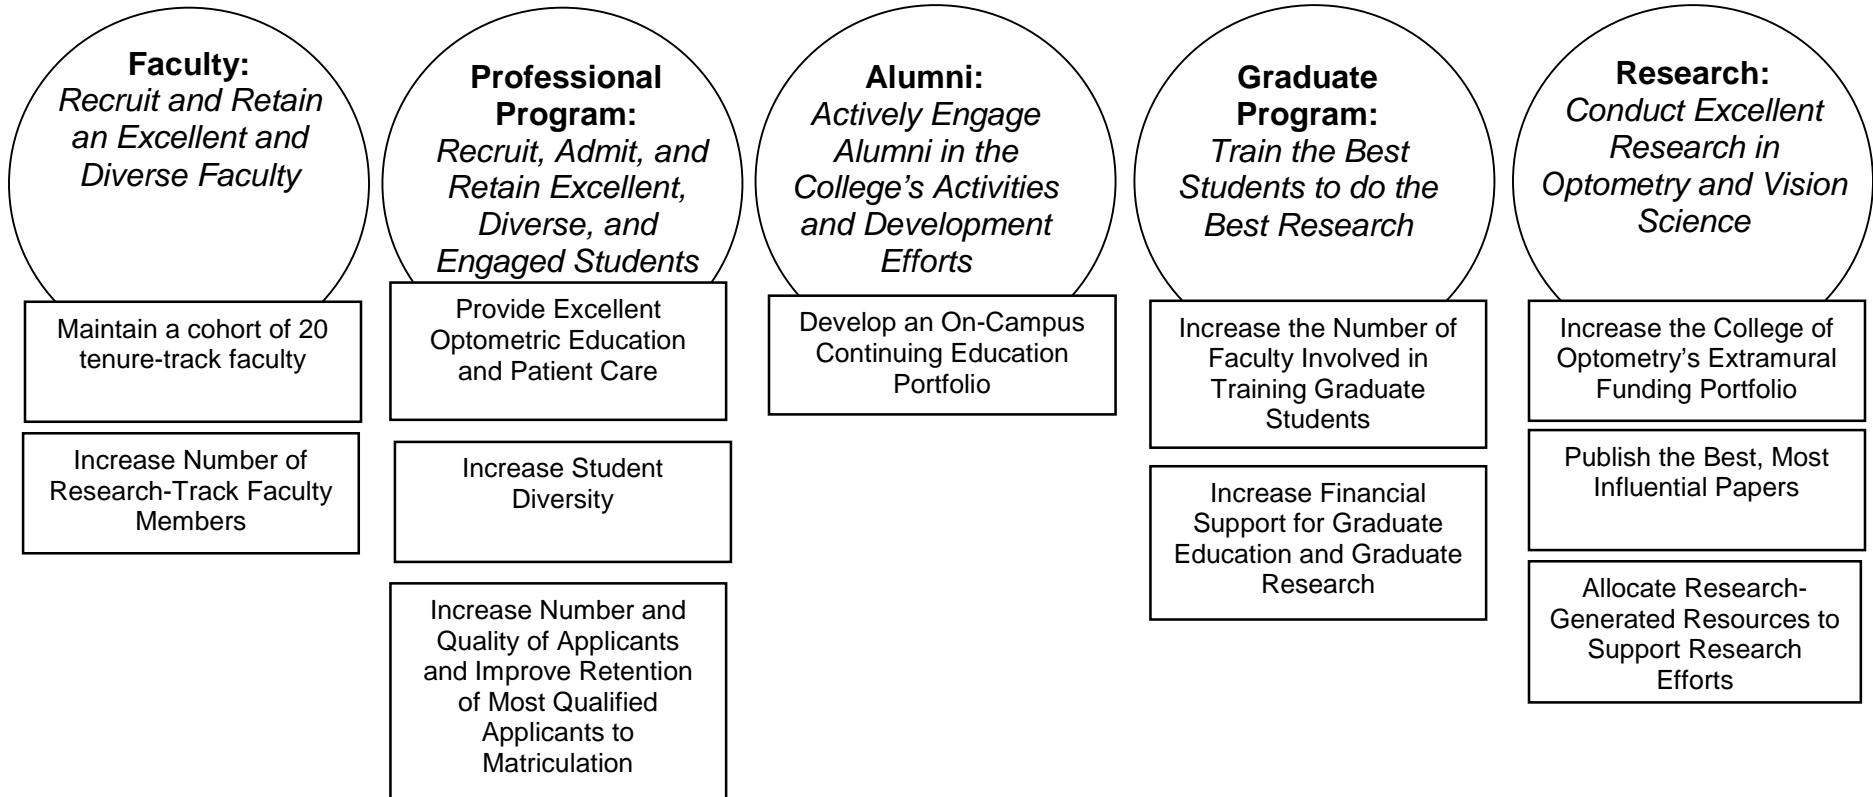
**Faculty:**
*Recruit and Retain an Excellent and Diverse Faculty*

Maintain a cohort of 20 tenure-track faculty

Increase Number of Research-Track Faculty Members

**Professional Program:**
*Recruit, Admit, and Retain Excellent, Diverse, and Engaged Students*

Provide Excellent Optometric Education and Patient Care

Increase Student Diversity

Increase Number and Quality of Applicants and Improve Retention of Most Qualified Applicants to Matriculation

**Alumni:**
*Actively Engage Alumni in the College's Activities and Development Efforts*

Develop an On-Campus Continuing Education Portfolio

**Graduate Program:**
*Train the Best Students to do the Best Research*

Increase the Number of Faculty Involved in Training Graduate Students

Increase Financial Support for Graduate Education and Graduate Research

**Research:**
*Conduct Excellent Research in Optometry and Vision Science*

Increase the College of Optometry's Extramural Funding Portfolio

Publish the Best, Most Influential Papers

Allocate Research-Generated Resources to Support Research Efforts